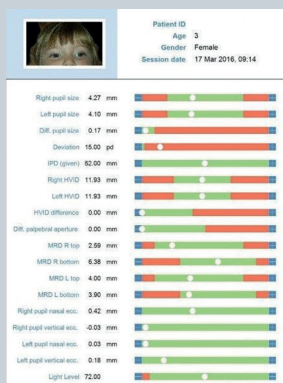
Patient ID
Age 3
Gender Female
Session date 17 Mar 2016, 09:14

| | | |
|---|---|---|
| Right pupil size | 4.27 | mm |
| Left pupil size | 4.10 | mm |
| Diff. pupil size | 0.17 | mm |
| Deviation | 15.00 | pd |
| IPD (given) | 62.00 | mm |
| Right HVID | 11.93 | mm |
| Left HVID | 11.93 | mm |
| HVID difference | 0.00 | mm |
| Diff. palpebral aperture | 0.00 | mm |
| MRD R top | 2.59 | mm |
| MRD R bottom | 6.38 | mm |
| MRD L top | 4.00 | mm |
| MRD L bottom | 3.90 | mm |
| Right pupil nasal ecc. | 0.42 | mm |
| Right pupil vertical ecc. | -0.03 | mm |
| Left pupil nasal ecc. | 0.03 | mm |
| Left pupil vertical ecc. | 0.18 | mm |
| Light Level | 72.00 | |